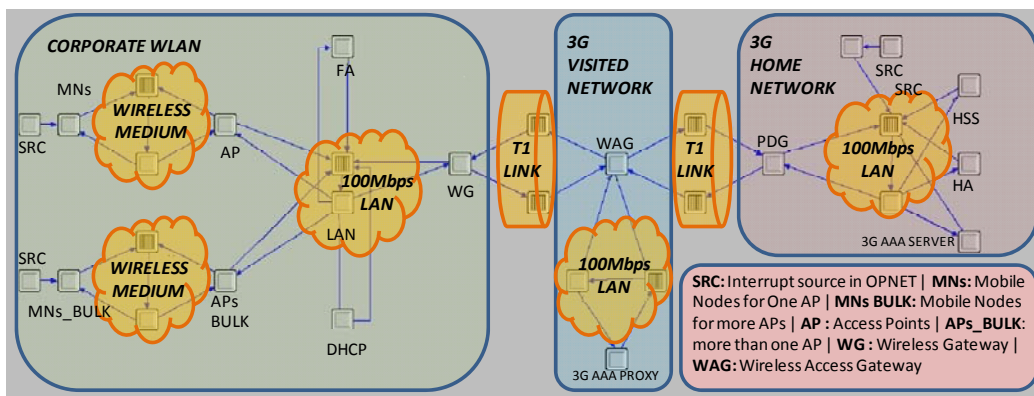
CORPORATE WLAN

MNs

SRC

WIRELESS MEDIUM

AP

FA

100Mbps LAN

LAN

WG

SRC

WIRELESS MEDIUM

MNs_BULK

APs BULK

DHCP

T1 LINK

3G VISITED NETWORK

WAG

100Mbps LAN

3G AAA PROXY

T1 LINK

3G HOME NETWORK

SRC

SRC

PDG

100Mbps LAN

HSS

HA

3G AAA SERVER

SRC: Interrupt source in OPNET | MNs: Mobile Nodes for One AP | MNs BULK: Mobile Nodes for more APs | AP : Access Points | APs_BULK: more than one AP | WG : Wireless Gateway | WAG: Wireless Access Gateway